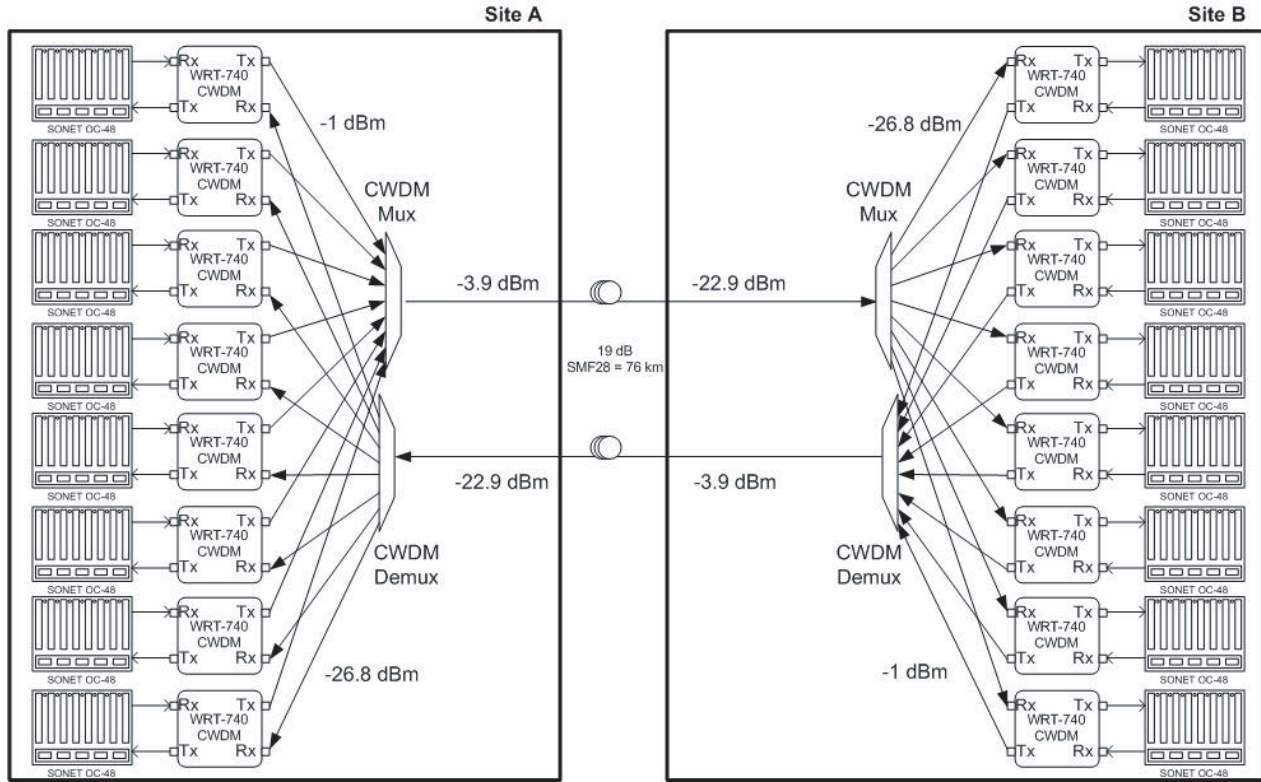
Site A

SONET OC-48
Rx Tx
WRT-740
CWDM
Tx Rx

SONET OC-48
Rx Tx
WRT-740
CWDM
Tx Rx

SONET OC-48
Rx Tx
WRT-740
CWDM
Tx Rx

SONET OC-48
Rx Tx
WRT-740
CWDM
Tx Rx

SONET OC-48
Rx Tx
WRT-740
CWDM
Tx Rx

SONET OC-48
Rx Tx
WRT-740
CWDM
Tx Rx

SONET OC-48
Rx Tx
WRT-740
CWDM
Tx Rx

SONET OC-48
Rx Tx
WRT-740
CWDM
Tx Rx

-1 dBm

CWDM
Mux

-3.9 dBm

-22.9 dBm

CWDM
Demux

-26.8 dBm

19 dB
SMF28 = 76 km

Site B

-26.8 dBm

CWDM
Mux

-22.9 dBm

-3.9 dBm

CWDM
Demux

-1 dBm

Rx Tx
WRT-740
CWDM
Tx Rx
SONET OC-48

Rx Tx
WRT-740
CWDM
Tx Rx
SONET OC-48

Rx Tx
WRT-740
CWDM
Tx Rx
SONET OC-48

Rx Tx
WRT-740
CWDM
Tx Rx
SONET OC-48

Rx Tx
WRT-740
CWDM
Tx Rx
SONET OC-48

Rx Tx
WRT-740
CWDM
Tx Rx
SONET OC-48

Rx Tx
WRT-740
CWDM
Tx Rx
SONET OC-48

Rx Tx
WRT-740
CWDM
Tx Rx
SONET OC-48